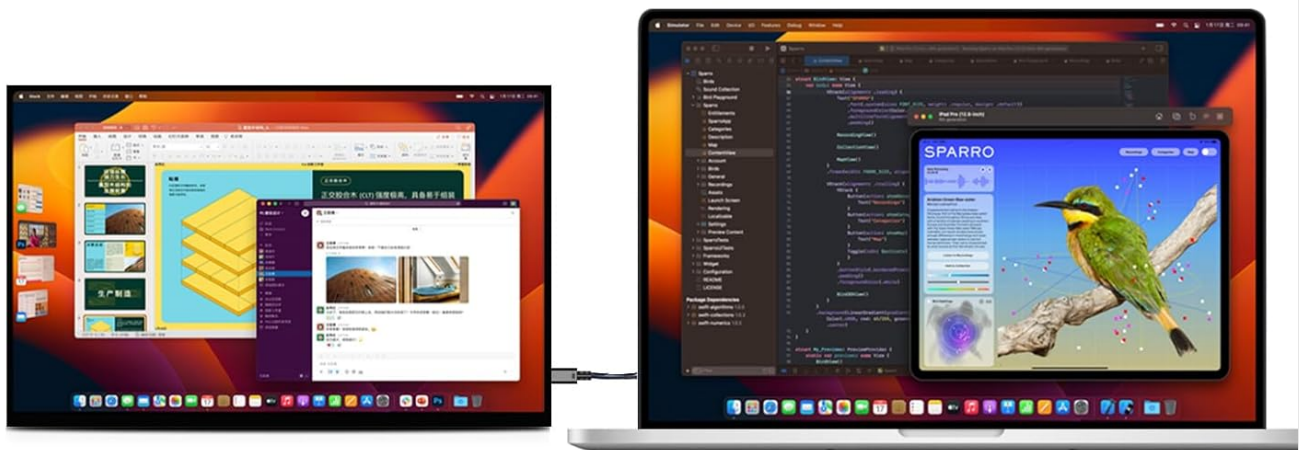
生产制造

正交胶合木 (CLT) 强度极高，具备卓越

SPARRO

Simulator File Edit Device I/O Features Debug Window Help

iPad Pro (12.9-inch)

Sparro
Birds
Sound Collection
Bird Playground
Sparro
Entitlements
SparroApp
Categories
Description
Map
ContentView
Account
Birds
General
Recordings
Assets
Launch Screen
Rendering
Localizable
Settings
Preview Content
SparroTests
SparroUITests
Frameworks
Widget
Configuration
README
LICENSE

Package Dependencies
swift-algorithms
swift-collections
swift-numerics